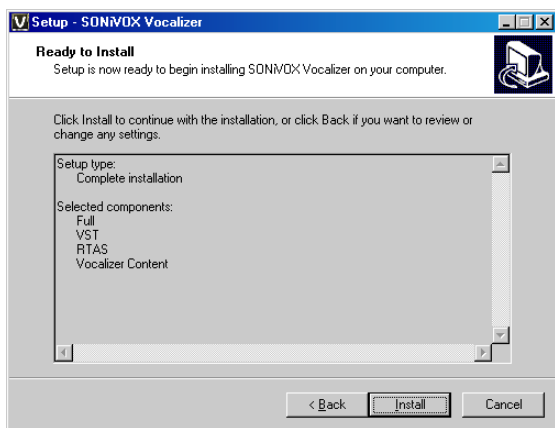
Setup - SONiVOX Vocalizer

Ready to Install

Setup is now ready to begin installing SONiVOX Vocalizer on your computer.

Click Install to continue with the installation, or click Back if you want to review or change any settings.

Setup type:
Complete installation

Selected components:
Full
VST
RTAS
Vocalizer Content

< Back
Install
Cancel